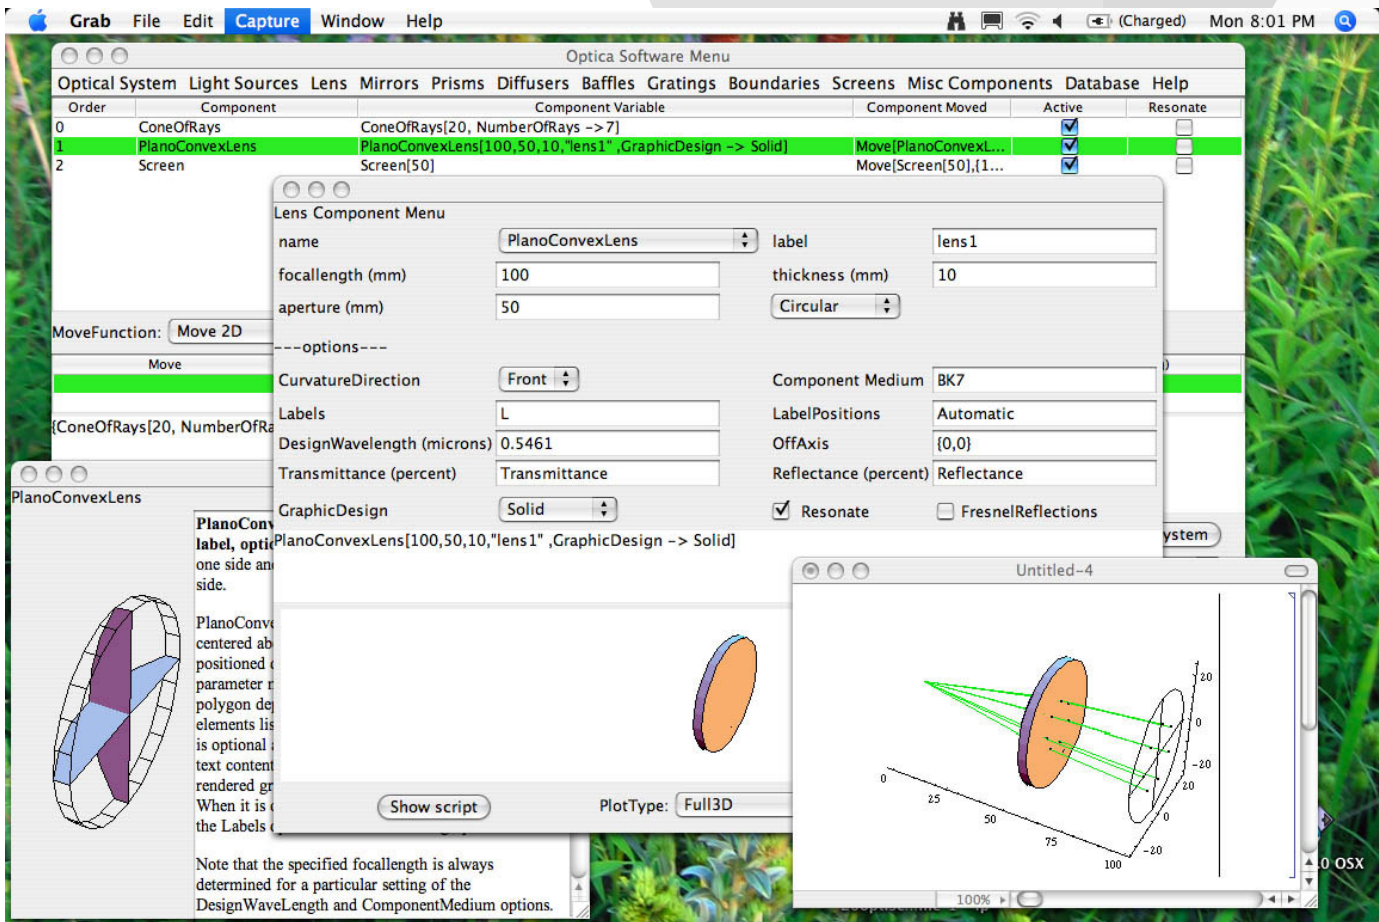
Grab File Edit Capture Window Help (Charged) Mon 8:01 PM

Optica Software Menu

Optical System Light Sources Lens Mirrors Prisms Diffusers Baffles Gratings Boundaries Screens Misc Components Database Help

| Order | Component | Component Variable | Component Moved | Active | Resonate |
|---|---|---|---|---|---|
| 0 | ConeOfRays | ConeOfRays[20, NumberOfRays ->7] | | ☑ | ☐ |
| 1 | PlanoConvexLens | PlanoConvexLens[100,50,10,"lens1" ,GraphicDesign -> Solid] | Move[PlanoConvexL... | ☑ | ☐ |
| 2 | Screen | Screen[50] | Move[Screen[50],{1... | ☑ | ☐ |

MoveFunction: Move 2D

Move

{ConeOfRays[20, NumberOfRa

Lens Component Menu

name PlanoConvexLens
label lens1
focallength (mm) 100
thickness (mm) 10
aperture (mm) 50
Circular

---options---

CurvatureDirection Front
Component Medium BK7
Labels L
LabelPositions Automatic
DesignWavelength (microns) 0.5461
OffAxis {0,0}
Transmittance (percent) Transmittance
Reflectance (percent) Reflectance
GraphicDesign Solid
☑ Resonate
☐ FresnelReflections

PlanoConvexLens[100,50,10,"lens1" ,GraphicDesign -> Solid]

Show script
PlotType: Full3D

PlanoConvexLens

PlanoConv
label, optic
one side an
side.

PlanoConv
centered ab
positioned
parameter
polygon de
elements lis
is optional
text conten
rendered gr
When it is
the Labels

Note that the specified focallength is always determined for a particular setting of the DesignWaveLength and ComponentMedium options.

ystem

Untitled-4

20
0
-20
20
0
-20
0
25
50
75
100

100%

0 OSX